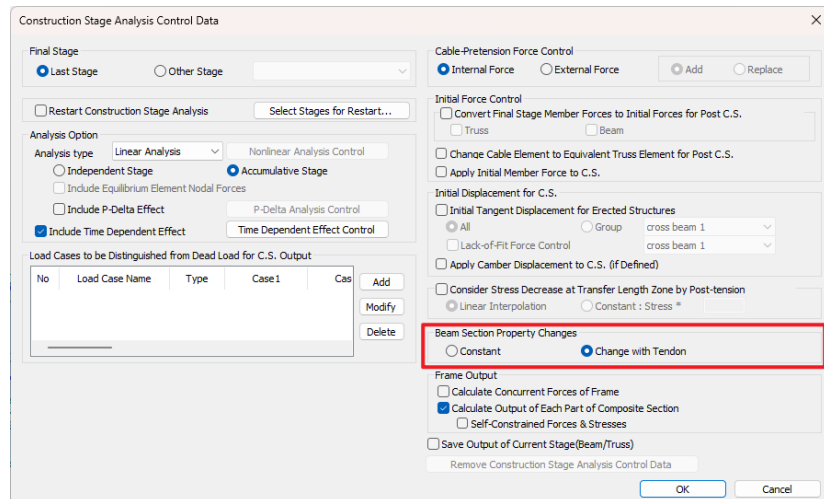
Construction Stage Analysis Control Data

Final Stage
Last Stage
Other Stage

Restart Construction Stage Analysis
Select Stages for Restart...

Analysis Option
Analysis type
Linear Analysis
Nonlinear Analysis Control
Independent Stage
Accumulative Stage
Include Equilibrium Element Nodal Forces
Include P-Delta Effect
P-Delta Analysis Control
Include Time Dependent Effect
Time Dependent Effect Control

Load Cases to be Distinguished from Dead Load for C.S. Output

| No | Load Case Name | Type | Case1 | Cas |
|---|---|---|---|---|

Add
Modify
Delete

Cable-Pretension Force Control
Internal Force
External Force
Add
Replace

Initial Force Control
Convert Final Stage Member Forces to Initial Forces for Post C.S.
Truss
Beam
Change Cable Element to Equivalent Truss Element for Post C.S.
Apply Initial Member Force to C.S.

Initial Displacement for C.S.
Initial Tangent Displacement for Erected Structures
All
Group
cross beam 1
Lack-of-Fit Force Control
cross beam 1
Apply Camber Displacement to C.S. (if Defined)

Consider Stress Decrease at Transfer Length Zone by Post-tension
Linear Interpolation
Constant : Stress *

Beam Section Property Changes
Constant
Change with Tendon

Frame Output
Calculate Concurrent Forces of Frame
Calculate Output of Each Part of Composite Section
Self-Constrained Forces & Stresses

Save Output of Current Stage(Beam/Truss)
Remove Construction Stage Analysis Control Data

OK
Cancel